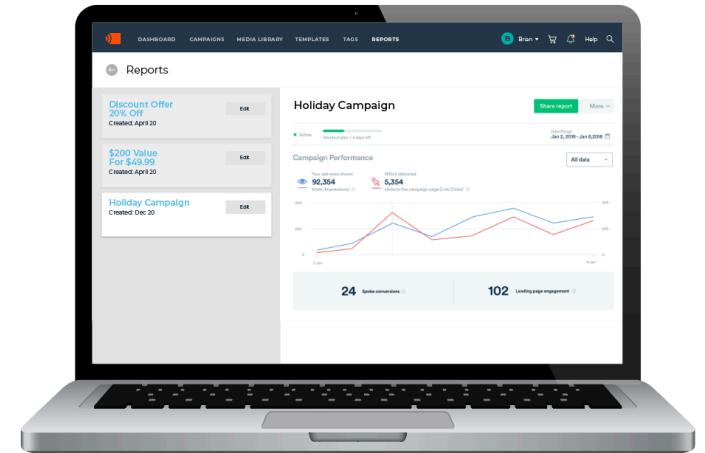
DASHBOARD CAMPAIGNS MEDIA LIBRARY TEMPLATES TAGS REPORTS
B Brian ▾ Help

Reports

Discount Offer 20% Off
Created: April 20
Edit

$200 Value For $49.99
Created: April 20
Edit

Holiday Campaign
Created: Dec 20
Edit

Holiday Campaign
Share report More

Active
Date Range
Jan 2, 2019 - Jan 8, 2019

Campaign Performance
All data

92,354
5,354

24 Spoke conversions
102 Landing page engagement